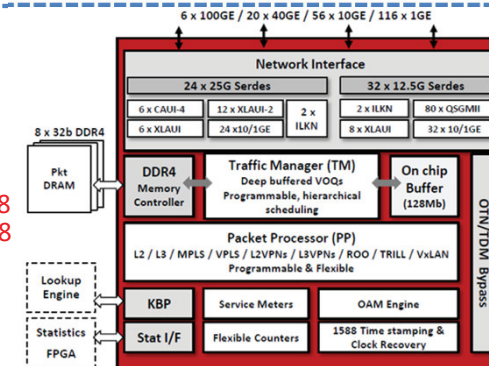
6 x 100GE / 20 x 40GE / 56 x 10GE / 116 x 1GE

Network Interface

24 x 25G Serdes

6 x CAUI-4

12 x XLAUI-2

6 x XLAUI

24 x10/1GE

2 x ILKN

32 x 12.5G Serdes

2 x ILKN

80 x QSGMII

8 x XLAUI

32 x 10/1GE

8 x 32b DDR4

Pkt DRAM

DDR4 Memory Controller

Traffic Manager (TM)
Deep buffered VOQs
Programmable, hierarchical scheduling

On chip Buffer (128Mb)

OTN/TDM Bypass

8
8

Packet Processor (PP)
L2 / L3 / MPLS / VPLS / L2VPNs / L3VPNs / ROO / TRILL / VxLAN
Programmable & Flexible

Lookup Engine

KBP

Service Meters

OAM Engine

Statistics FPGA

Stat I/F

Flexible Counters

1588 Time stamping & Clock Recovery